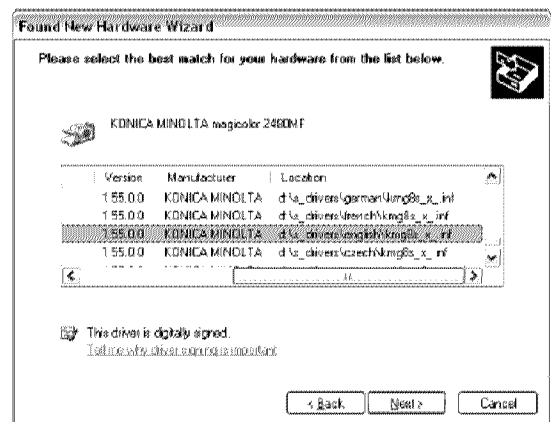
Found New Hardware Wizard

Please select the best match for your hardware from the list below.

KONICA MINOLTA magicolor 2480MF

| Version | Manufacturer | Location |
|---|---|---|
| 1.55.0.0 | KONICA MINOLTA | d:\a_drivers\german\kmg8s_x_.inf |
| 1.55.0.0 | KONICA MINOLTA | d:\a_drivers\french\kmg8s_x_.inf |
| 1.55.0.0 | KONICA MINOLTA | d:\a_drivers\english\kmg8s_x_.inf |
| 1.55.0.0 | KONICA MINOLTA | d:\a_drivers\czech\kmg8s_x_.inf |

This driver is digitally signed.
Tell me why driver signing is important

< Back | Next > | Cancel